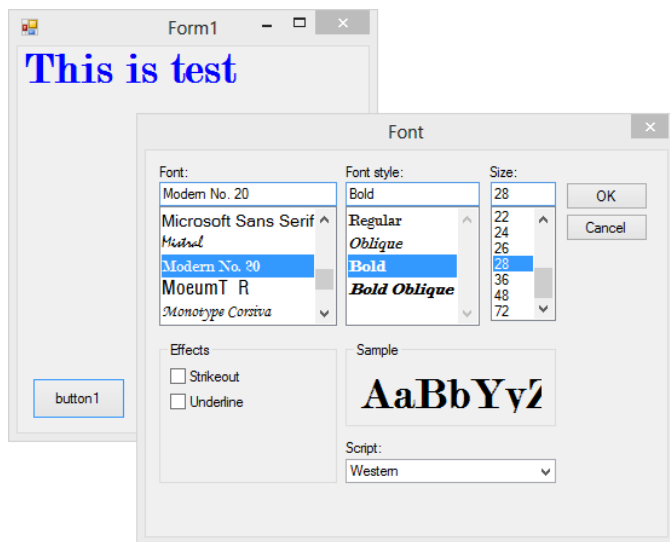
Form1

This is test

button1

Font

Font:
Modern No. 20
Microsoft Sans Serif
Mistral
Modern No. 20
MoeumT R
Monotype Corsiva

Font style:
Bold
Regular
Oblique
Bold
Bold Oblique

Size:
28
22
24
26
28
36
48
72

OK
Cancel

Effects
Strikeout
Underline

Sample
AaBbYyZ

Script:
Western